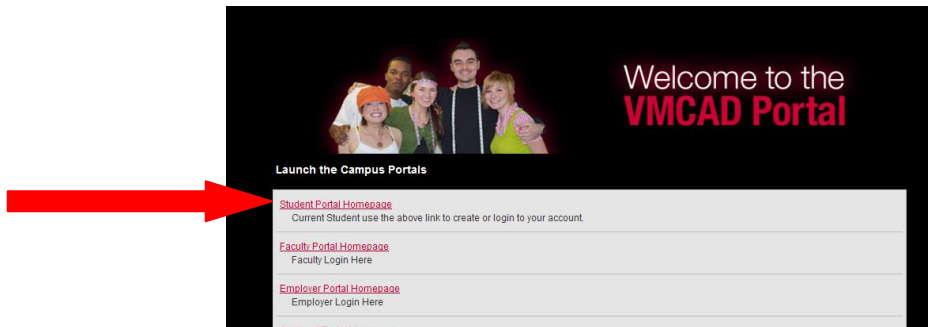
Welcome to the
VMCAD Portal

Launch the Campus Portals

Student Portal Homepage
Current Student use the above link to create or login to your account.

Faculty Portal Homepage
Faculty Login Here

Employer Portal Homepage
Employer Login Here

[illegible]